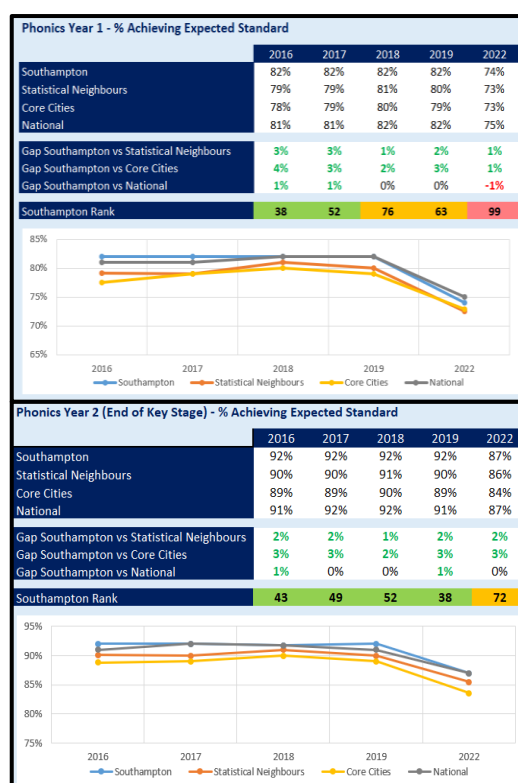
Phonics Year 1 - % Achieving Expected Standard

| | 2016 | 2017 | 2018 | 2019 | 2022 |
|---|---|---|---|---|---|
| Southampton | 82% | 82% | 82% | 82% | 74% |
| Statistical Neighbours | 79% | 79% | 81% | 80% | 73% |
| Core Cities | 78% | 79% | 80% | 79% | 73% |
| National | 81% | 81% | 82% | 82% | 75% |
| Gap Southampton vs Statistical Neighbours | 3% | 3% | 1% | 2% | 1% |
| Gap Southampton vs Core Cities | 4% | 3% | 2% | 3% | 1% |
| Gap Southampton vs National | 1% | 1% | 0% | 0% | -1% |
| Southampton Rank | 38 | 52 | 76 | 63 | 99 |

85%
80%
75%
70%
65%
2016 2017 2018 2019 2022
Southampton Statistical Neighbours Core Cities National

Phonics Year 2 (End of Key Stage) - % Achieving Expected Standard

| | 2016 | 2017 | 2018 | 2019 | 2022 |
|---|---|---|---|---|---|
| Southampton | 92% | 92% | 92% | 92% | 87% |
| Statistical Neighbours | 90% | 90% | 91% | 90% | 86% |
| Core Cities | 89% | 89% | 90% | 89% | 84% |
| National | 91% | 92% | 92% | 91% | 87% |
| Gap Southampton vs Statistical Neighbours | 2% | 2% | 1% | 2% | 2% |
| Gap Southampton vs Core Cities | 3% | 3% | 2% | 3% | 3% |
| Gap Southampton vs National | 1% | 0% | 0% | 1% | 0% |
| Southampton Rank | 43 | 49 | 52 | 38 | 72 |

95%
90%
85%
80%
75%
2016 2017 2018 2019 2022
Southampton Statistical Neighbours Core Cities National